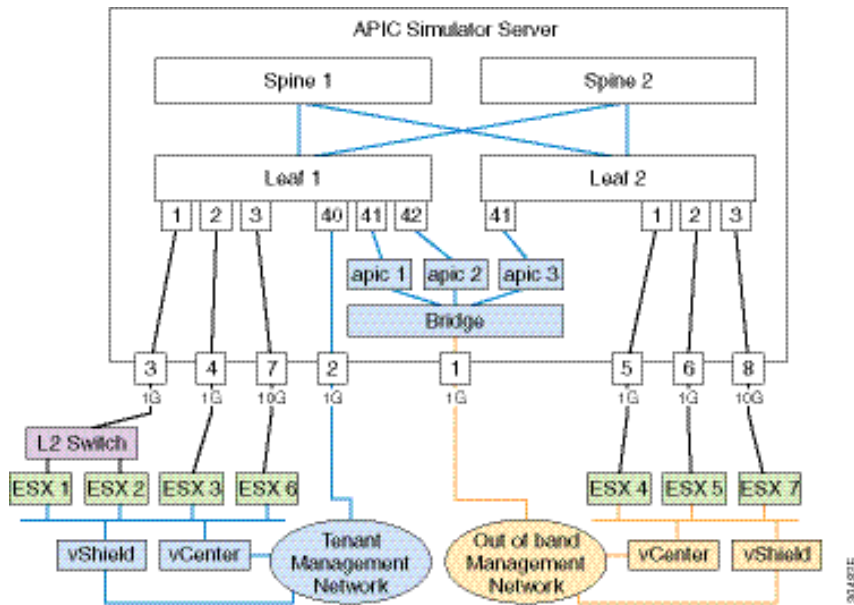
APIC Simulator Server

Spine 1

Spine 2

Leaf 1

Leaf 2

1 2 3 40 41 42

41 1 2 3

apic 1 apic 2 apic 3

Bridge

3 4 7 2 1 5 6 8

1G 1G 10G 1G 1G 1G 1G 10G

L2 Switch

ESX 1 ESX 2 ESX 3 ESX 6

ESX 4 ESX 5 ESX 7

vShield vCenter

Tenant Management Network

Out of band Management Network

vCenter vShield

331625